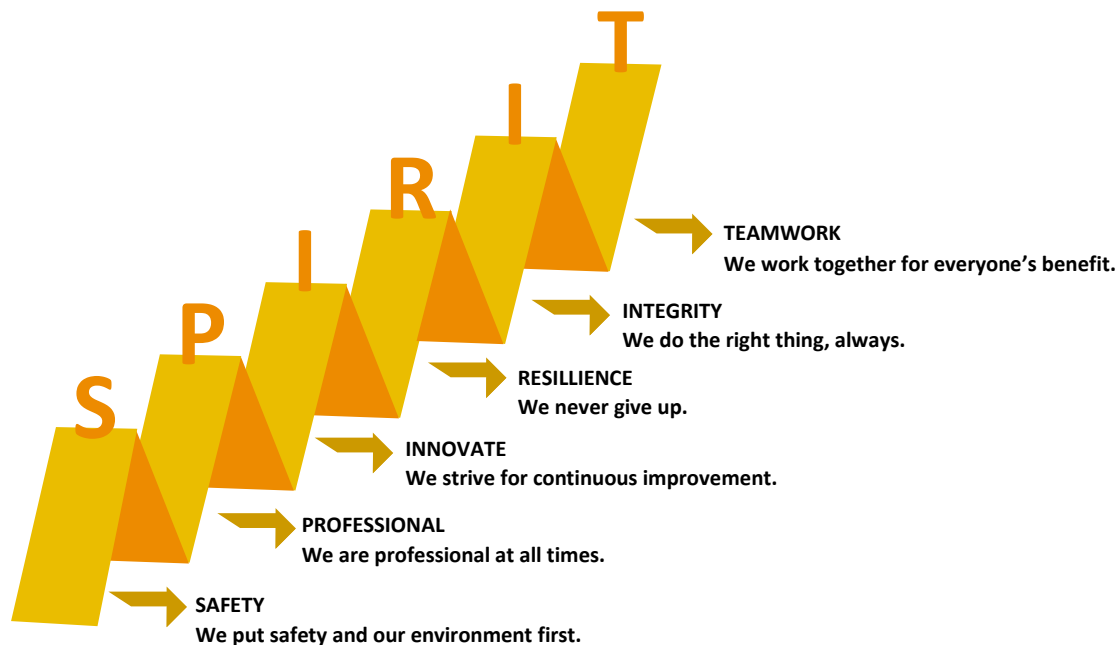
S P I R I T

SAFETY
We put safety and our environment first.

PROFESSIONAL
We are professional at all times.

INNOVATE
We strive for continuous improvement.

RESILLIENCE
We never give up.

INTEGRITY
We do the right thing, always.

TEAMWORK
We work together for everyone's benefit.